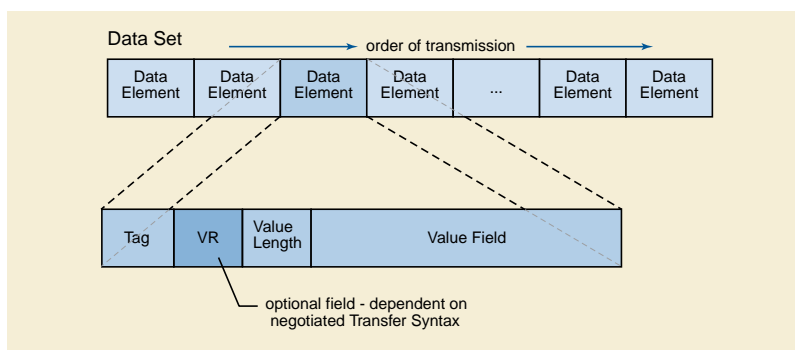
Data Set

order of transmission

Data Element

Data Element

Data Element

Data Element

...

Data Element

Data Element

Tag

VR

Value Length

Value Field

optional field - dependent on negotiated Transfer Syntax